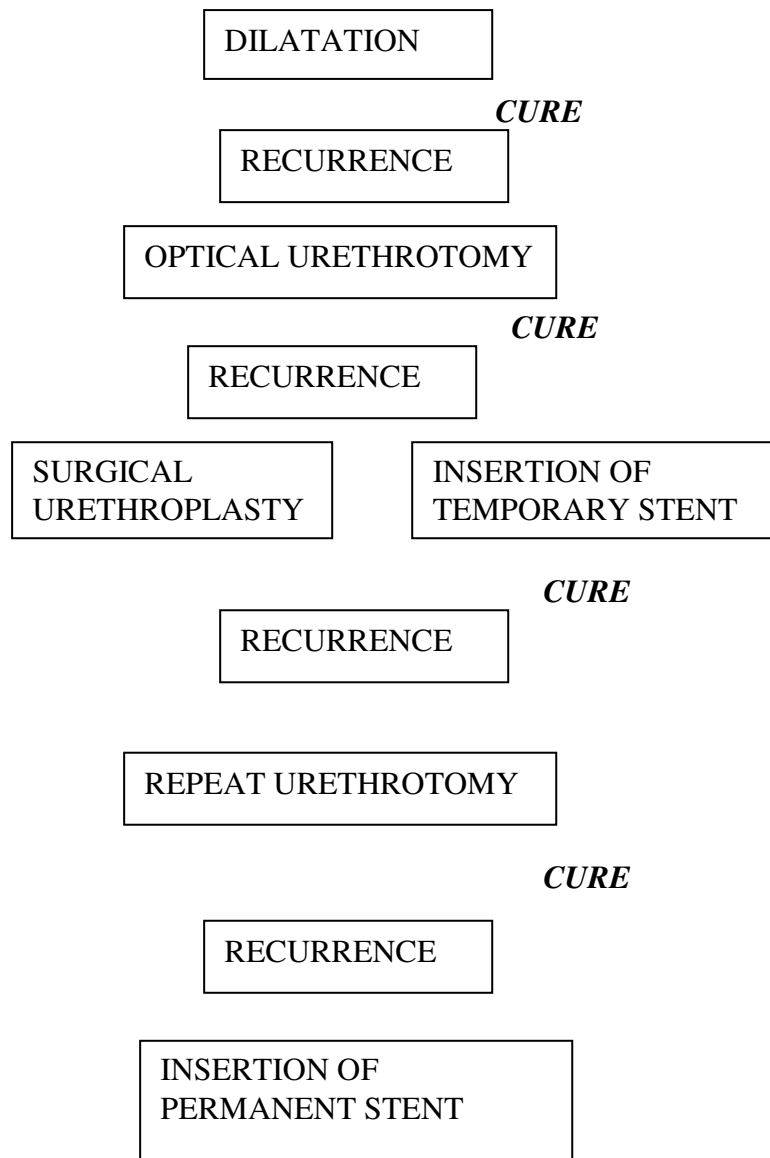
DILATATION

*CURE*

RECURRENCE

OPTICAL URETHROTOMY

*CURE*

RECURRENCE

SURGICAL URETHROPLASTY

INSERTION OF TEMPORARY STENT

*CURE*

RECURRENCE

REPEAT URETHROTOMY

*CURE*

RECURRENCE

INSERTION OF PERMANENT STENT